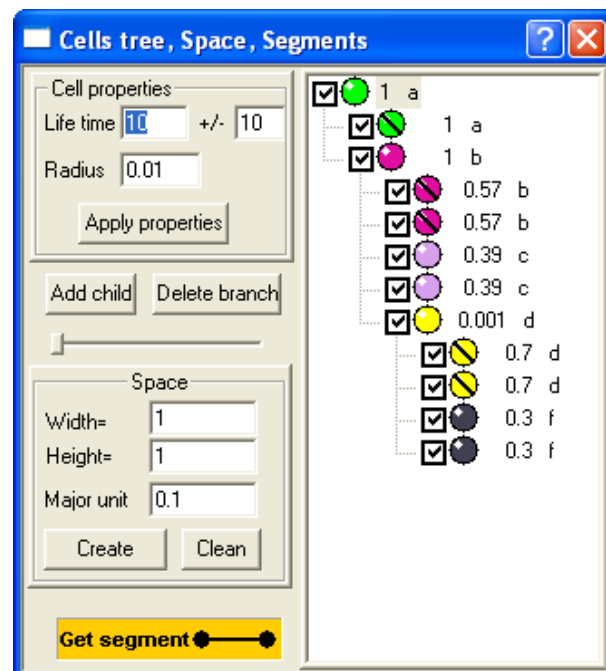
Cells tree, Space, Segments

Cell properties
Life time 10 +/- 10
Radius 0.01
Apply properties

Add child
Delete branch

Space
Width= 1
Height= 1
Major unit 0.1
Create
Clean

Get segment

1 a
1 a
1 b
0.57 b
0.57 b
0.39 c
0.39 c
0.001 d
0.7 d
0.7 d
0.3 f
0.3 f